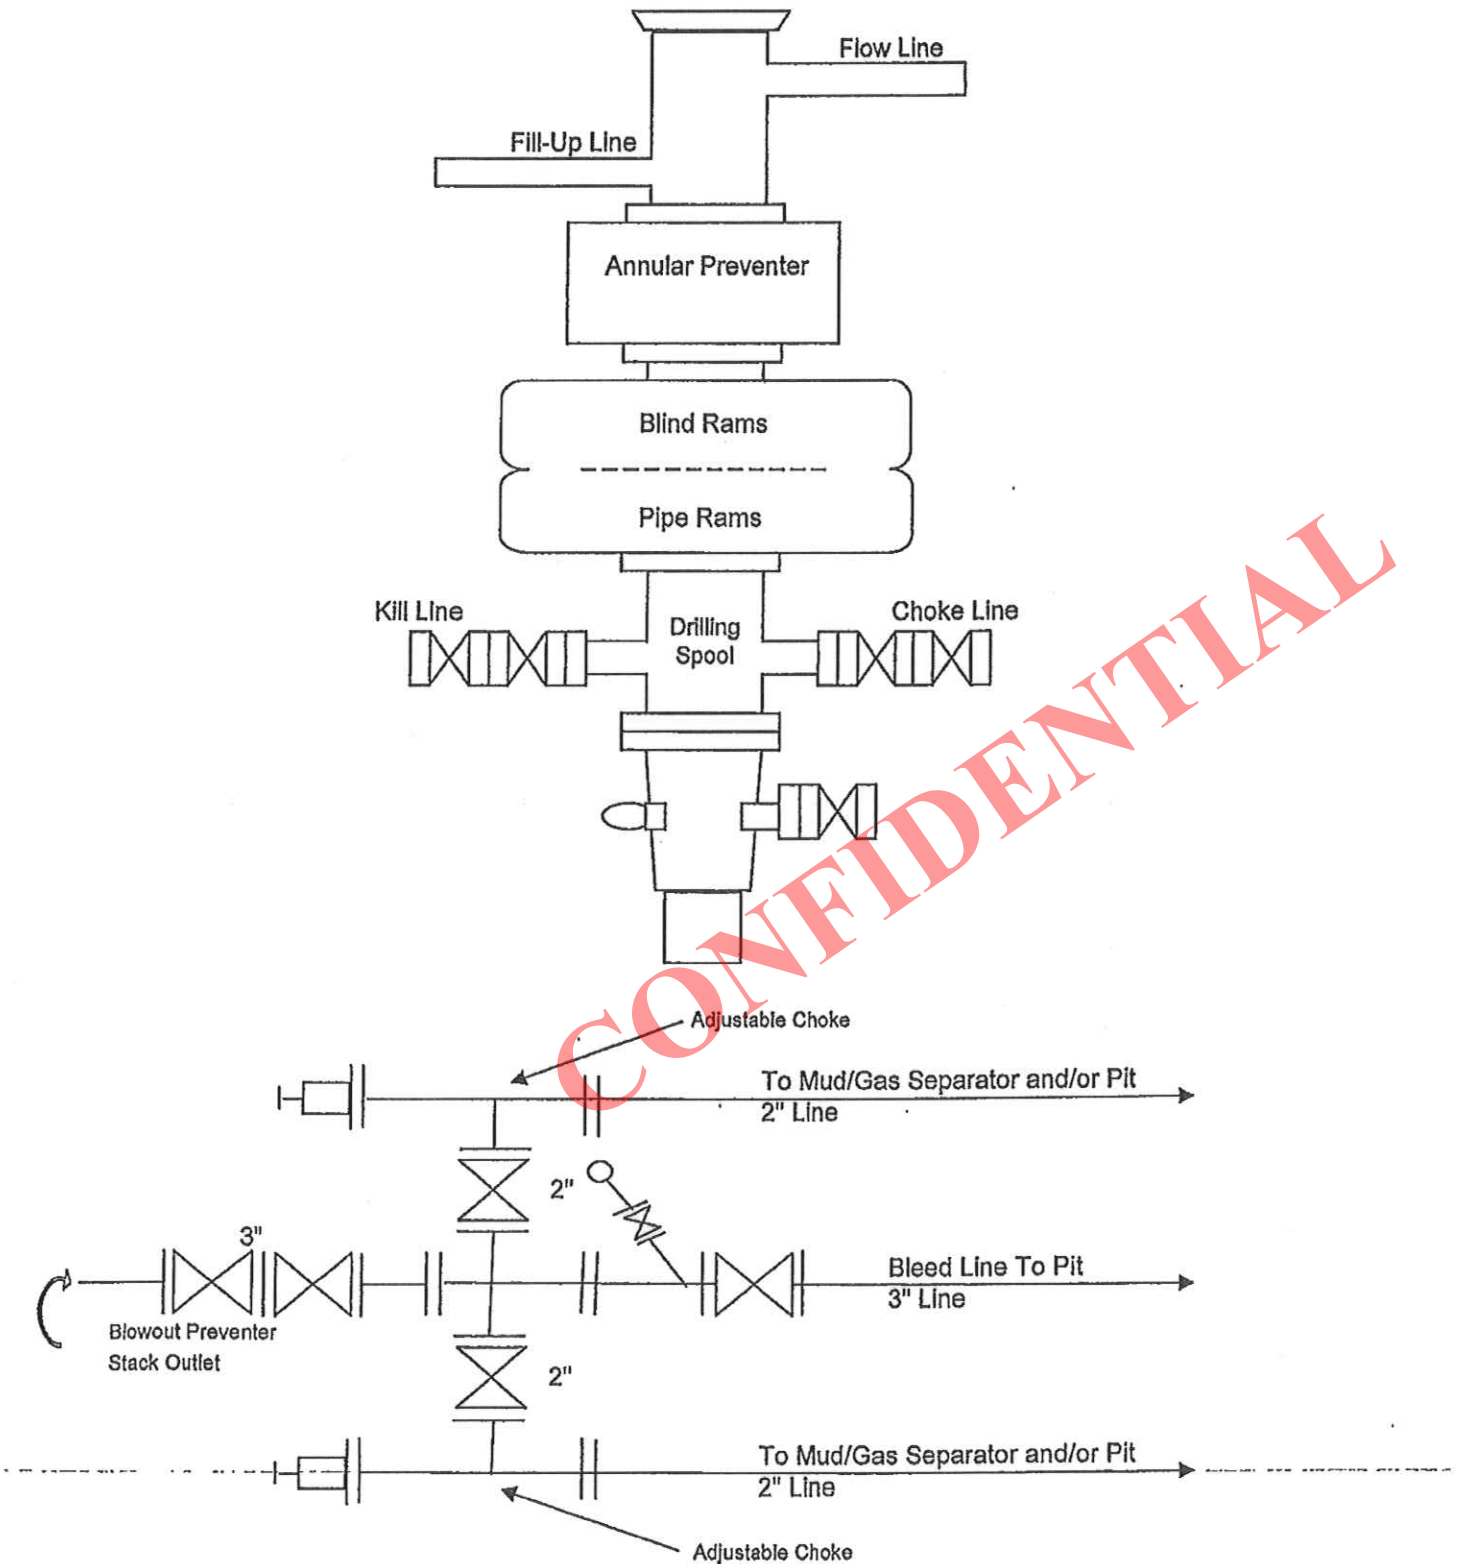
Flow Line

Fill-Up Line

Annular Preventer

Blind Rams

Pipe Rams

Kill Line

Drilling Spool

Choke Line

CONFIDENTIAL

Adjustable Choke

To Mud/Gas Separator and/or Pit
2" Line

2"

3"

Bleed Line To Pit
3" Line

Blowout Preventer
Stack Outlet

2"

To Mud/Gas Separator and/or Pit
2" Line

Adjustable Choke